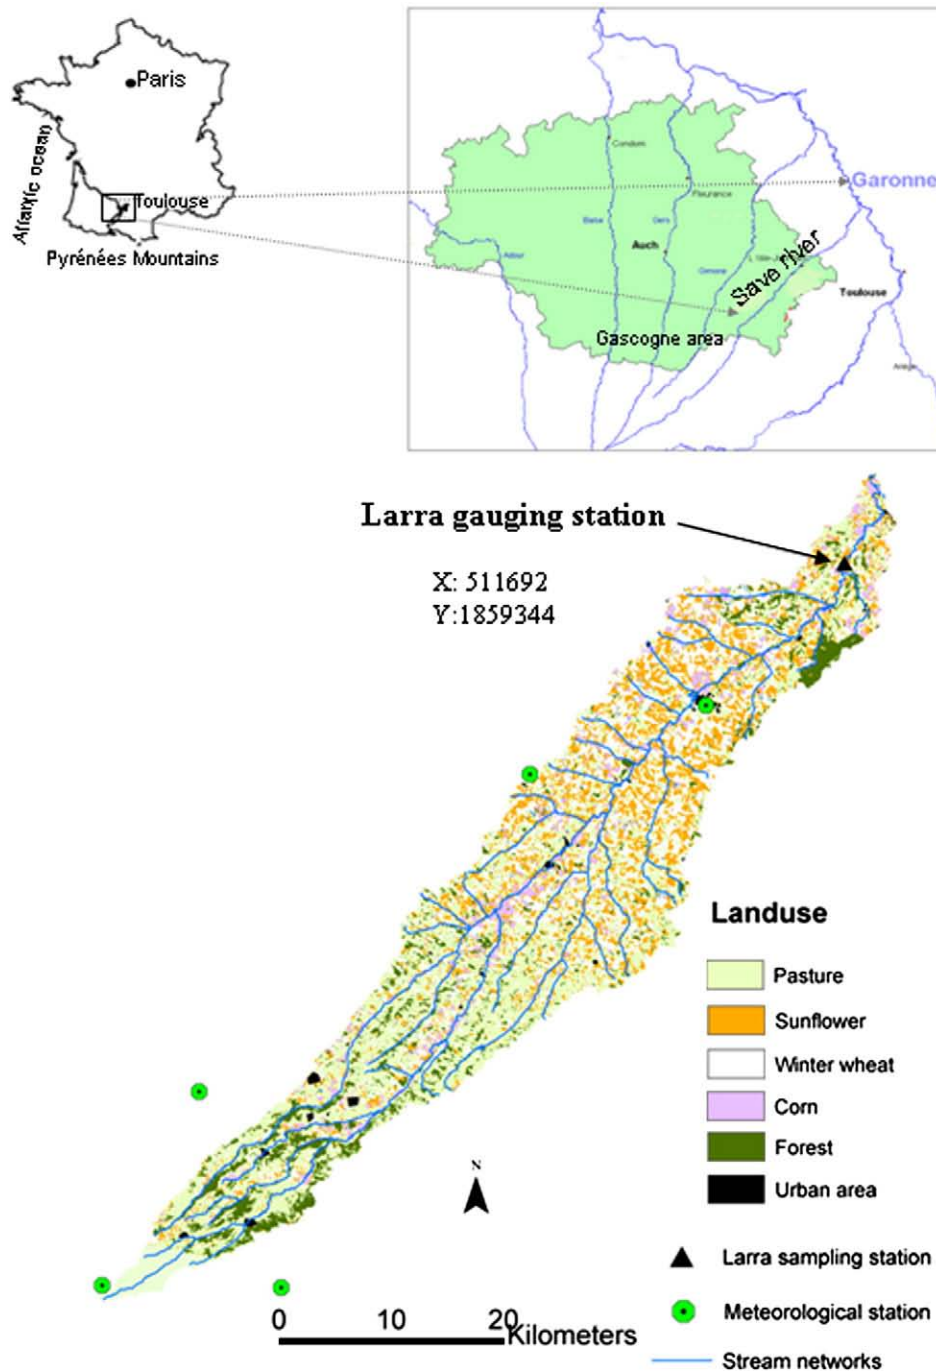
Paris
Atlantic ocean
Toulouse
Pyrénées Mountains

Condom
Fleurance
Baïse
Gers
Auch
Adour
Gimone
Garonne
Save river
Toulouse
Gascogne area

Larra gauging station
X: 511692
Y:1859344

Landuse
Pasture
Sunflower
Winter wheat
Corn
Forest
Urban area

N

Larra sampling station
Meteorological station
Stream networks

0 10 20 Kilometers